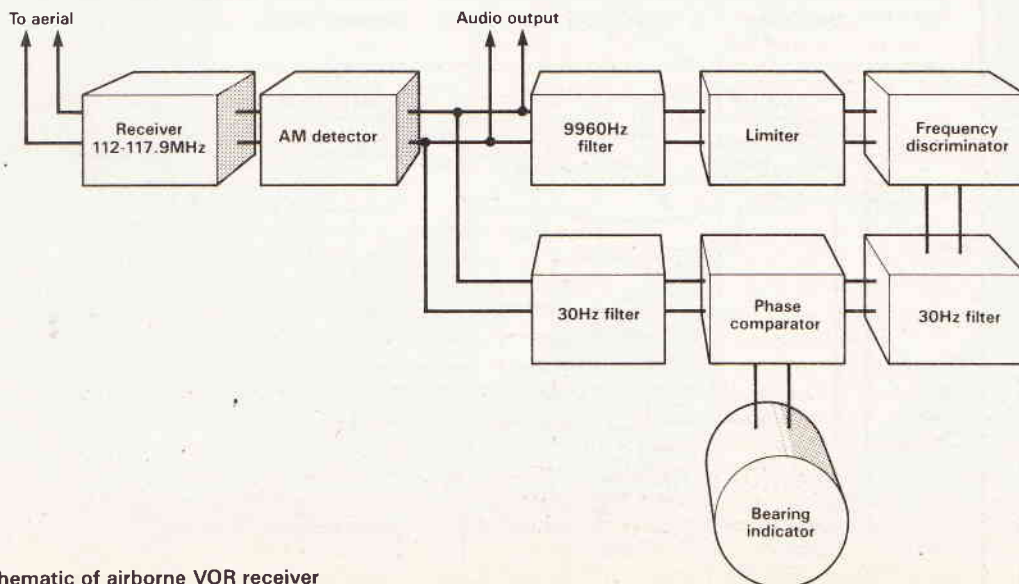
To aerial

Audio output

Receiver 112-117.9MHz

AM detector

9960Hz filter

Limiter

Frequency discriminator

30Hz filter

Phase comparator

30Hz filter

Bearing indicator

hematic of airborne VOR receiver